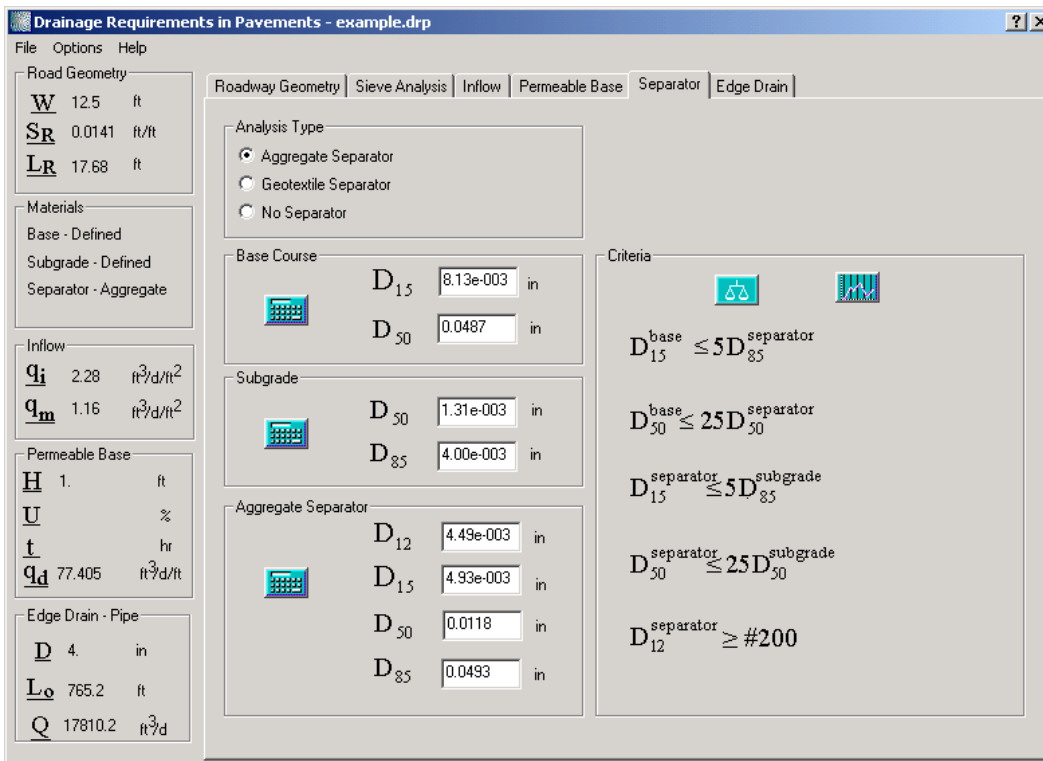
Drainage Requirements in Pavements - example.drp

? ×

File Options Help

Road Geometry
$W$ 12.5 ft
$S_R$ 0.0141 ft/ft
$L_R$ 17.68 ft

Materials
Base - Defined
Subgrade - Defined
Separator - Aggregate

Inflow
$q_i$ 2.28 $ft^3/d/ft^2$
$q_m$ 1.16 $ft^3/d/ft^2$

Permeable Base
$H$ 1. ft
$U$ %
$t$ hr
$q_d$ 77.405 $ft^3/d/ft$

Edge Drain - Pipe
$D$ 4. in
$L_o$ 765.2 ft
$Q$ 17810.2 $ft^3/d$

Roadway Geometry | Sieve Analysis | Inflow | Permeable Base | Separator | Edge Drain

Analysis Type
Aggregate Separator
Geotextile Separator
No Separator

Base Course
$D_{15}$ 8.13e-003 in
$D_{50}$ 0.0487 in

Subgrade
$D_{50}$ 1.31e-003 in
$D_{85}$ 4.00e-003 in

Aggregate Separator
$D_{12}$ 4.49e-003 in
$D_{15}$ 4.93e-003 in
$D_{50}$ 0.0118 in
$D_{85}$ 0.0493 in

Criteria
$D_{15}^{base} \leq 5D_{85}^{separator}$
$D_{50}^{base} \leq 25D_{50}^{separator}$
$D_{15}^{separator} \leq 5D_{85}^{subgrade}$
$D_{50}^{separator} \leq 25D_{50}^{subgrade}$
$D_{12}^{separator} \geq \#200$